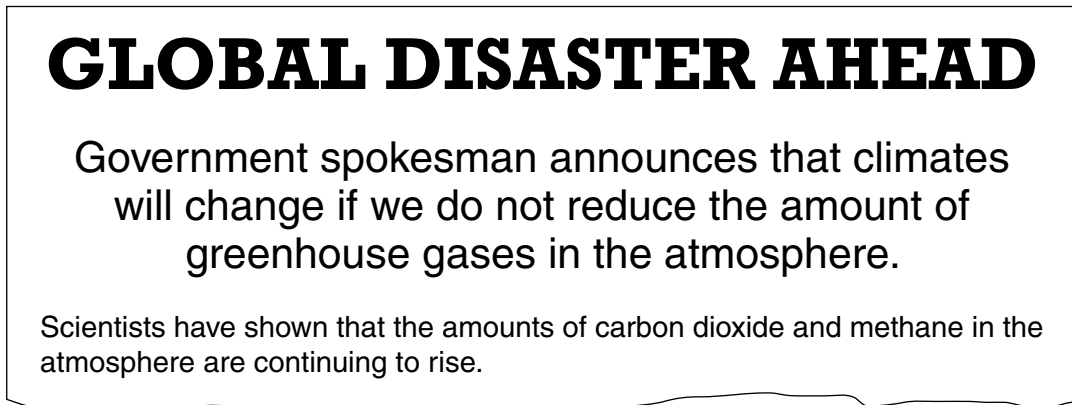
GLOBAL DISASTER AHEAD

Government spokesman announces that climates will change if we do not reduce the amount of greenhouse gases in the atmosphere.

Scientists have shown that the amounts of carbon dioxide and methane in the atmosphere are continuing to rise.